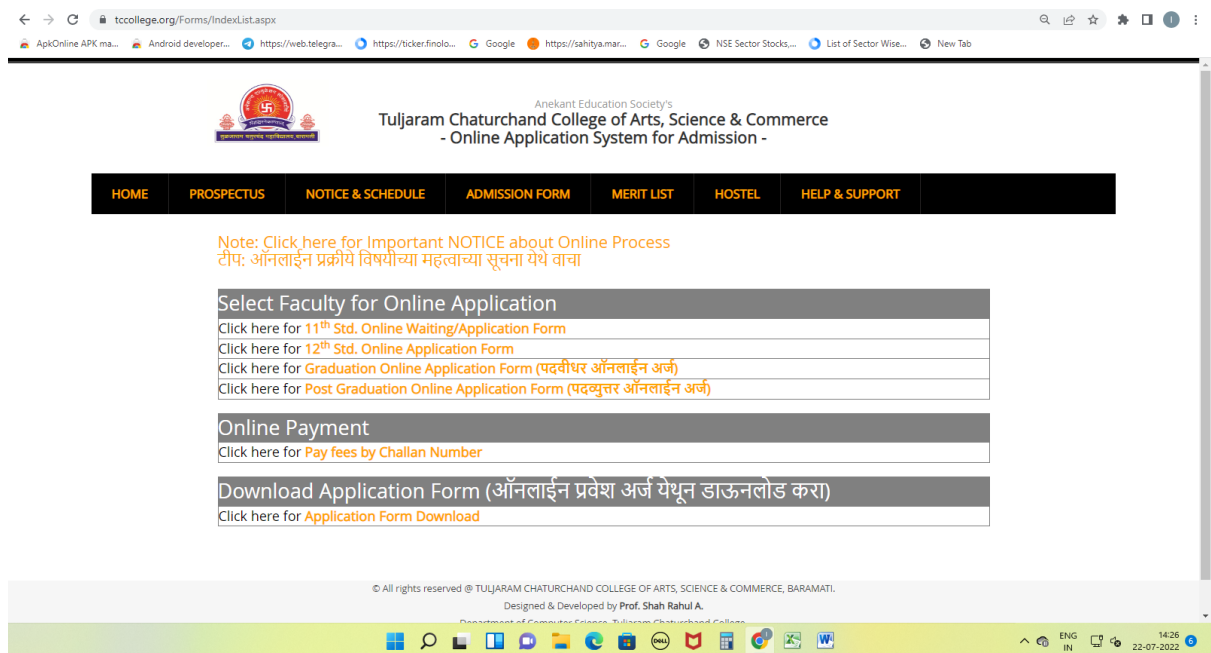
tccollege.org/Forms/IndexList.aspx

ApkOnline APK ma... Android developer... https://web.telegra... https://ticker.finolo... Google https://sahitya.mar... Google NSE Sector Stocks,... List of Sector Wise... New Tab

Anekant Education Society's
Tuljaram Chaturchand College of Arts, Science & Commerce
- Online Application System for Admission -

HOME | PROSPECTUS | NOTICE & SCHEDULE | ADMISSION FORM | MERIT LIST | HOSTEL | HELP & SUPPORT

Note: Click here for Important NOTICE about Online Process
टीप: ऑनलाईन प्रक्रीये विषयीच्या महत्वाच्या सूचना येथे वाचा

Select Faculty for Online Application

Click here for $11^{th}$ Std. Online Waiting/Application Form
Click here for $12^{th}$ Std. Online Application Form
Click here for Graduation Online Application Form (पदवीधर ऑनलाईन अर्ज)
Click here for Post Graduation Online Application Form (पदव्युत्तर ऑनलाईन अर्ज)

Online Payment

Click here for Pay fees by Challan Number

Download Application Form (ऑनलाईन प्रवेश अर्ज येथून डाऊनलोड करा)

Click here for Application Form Download

© All rights reserved @ TULJARAM CHATURCHAND COLLEGE OF ARTS, SCIENCE & COMMERCE, BARAMATI.
Designed & Developed by Prof. Shah Rahul A.
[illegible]

ENG IN 14:26 22-07-2022 6